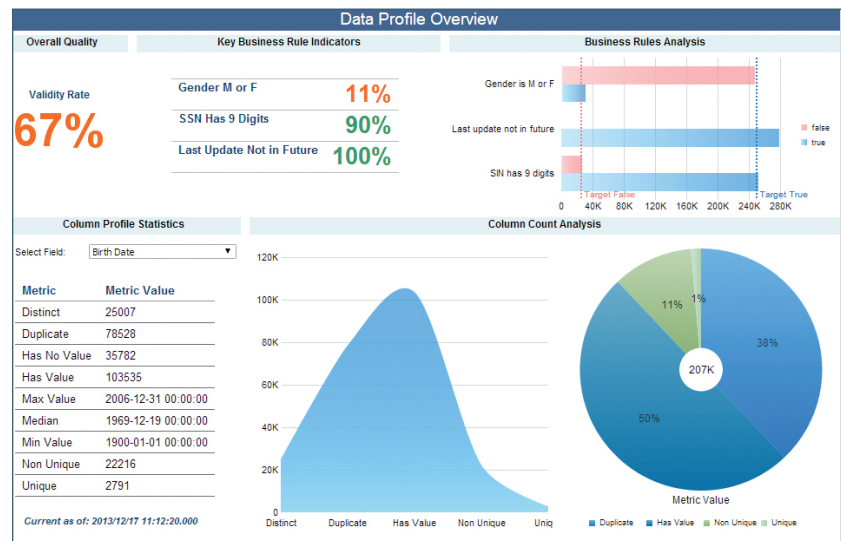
Data Profile Overview

Overall Quality

Validity Rate

67%

Key Business Rule Indicators

| | |
|---|---|
| Gender M or F | 11% |
| SSN Has 9 Digits | 90% |
| Last Update Not in Future | 100% |

Business Rules Analysis

Gender is M or F

Last update not in future

SIN has 9 digits

Target False

Target True

0 40K 80K 120K 160K 200K 240K 280K

false
true

Column Profile Statistics

Select Field: Birth Date

| Metric | Metric Value |
|---|---|
| Distinct | 25007 |
| Duplicate | 78528 |
| Has No Value | 35782 |
| Has Value | 103535 |
| Max Value | 2006-12-31 00:00:00 |
| Median | 1969-12-19 00:00:00 |
| Min Value | 1900-01-01 00:00:00 |
| Non Unique | 22216 |
| Unique | 2791 |

Current as of: 2013/12/17 11:12:20.000

Column Count Analysis

120K
100K
80K
60K
40K
20K
0

Distinct Duplicate Has Value Non Unique Uniq

11%
1%
38%
207K
50%

Metric Value

Duplicate Has Value Non Unique Unique